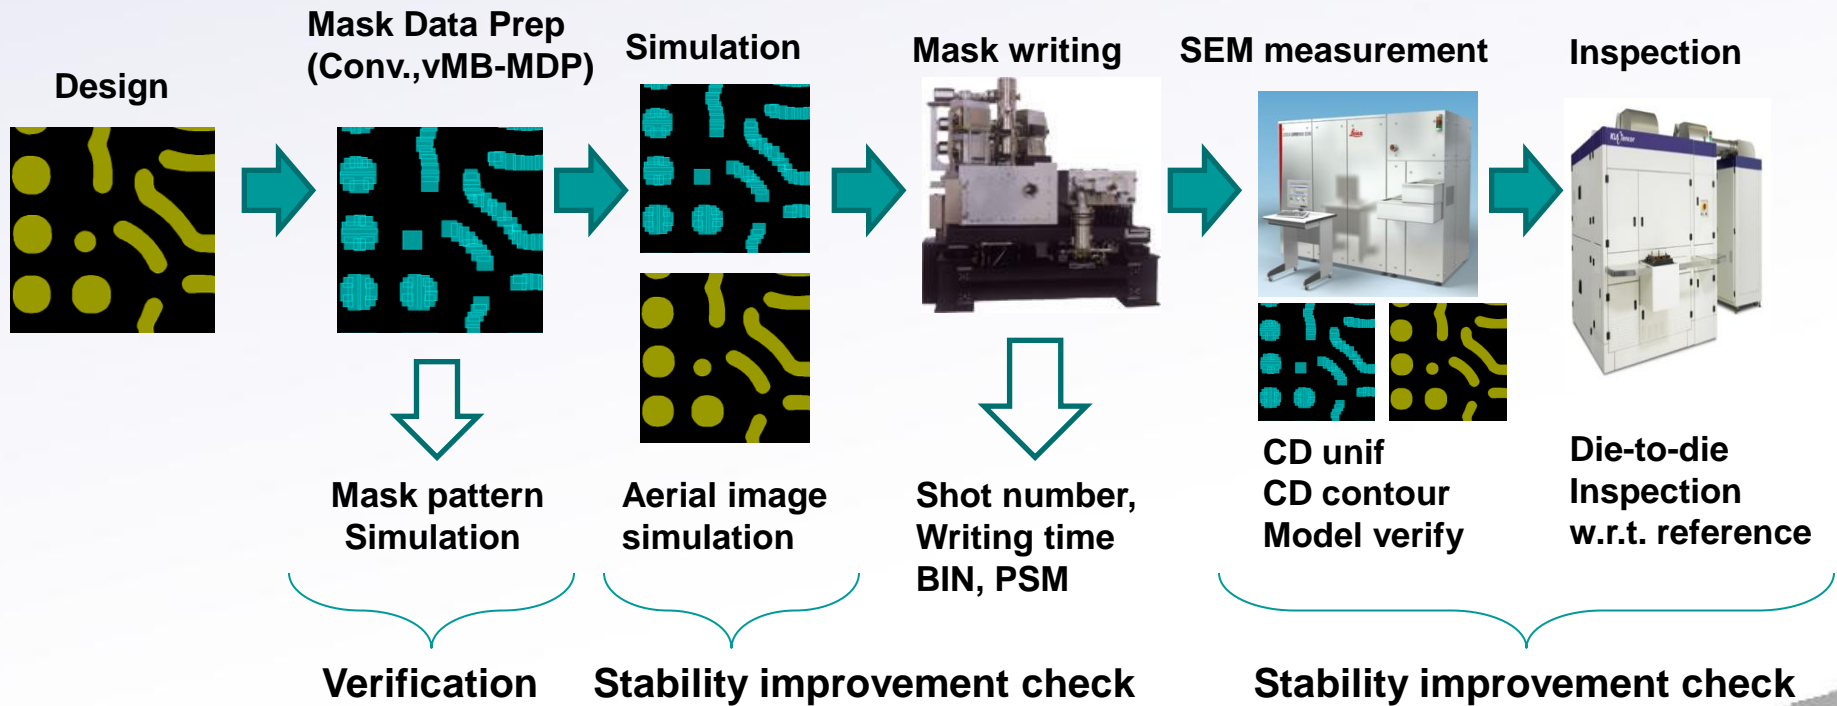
Design

Mask Data Prep (Conv.,vMB-MDP)

Simulation

Mask writing

SEM measurement

Inspection

Mask pattern Simulation

Aerial image simulation

Shot number, Writing time BIN, PSM

CD unif
CD contour
Model verify

Die-to-die Inspection w.r.t. reference

Verification

Stability improvement check

Stability improvement check